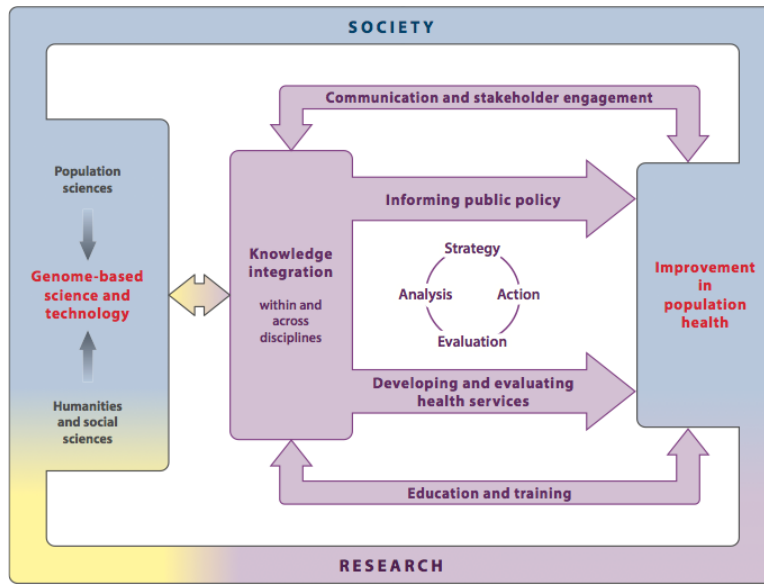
SOCIETY

Communication and stakeholder engagement

Population sciences

Genome-based science and technology

Humanities and social sciences

Knowledge integration

within and across disciplines

Informing public policy

Strategy

Analysis

Action

Evaluation

Developing and evaluating health services

Improvement in population health

Education and training

RESEARCH